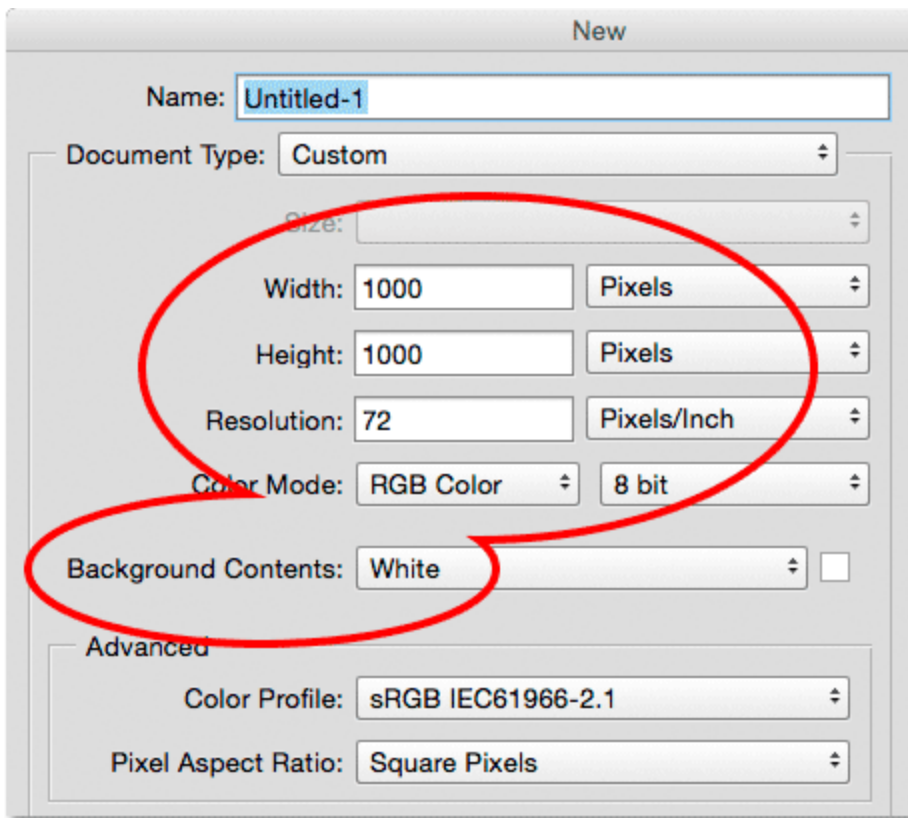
New

Name: Untitled-1

Document Type: Custom

Size:

Width: 1000 Pixels

Height: 1000 Pixels

Resolution: 72 Pixels/Inch

Color Mode: RGB Color 8 bit

Background Contents: White

Advanced

Color Profile: sRGB IEC61966-2.1

Pixel Aspect Ratio: Square Pixels